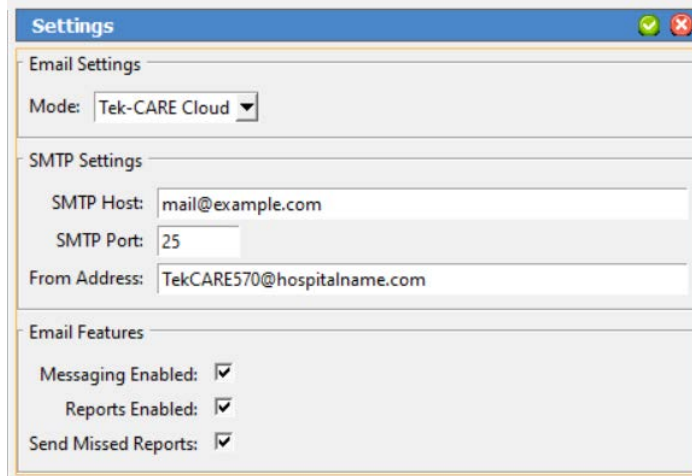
Settings

Email Settings

Mode: Tek-CARE Cloud

SMTP Settings

SMTP Host: mail@example.com

SMTP Port: 25

From Address: TekCARE570@hospitalname.com

Email Features

Messaging Enabled:

Reports Enabled:

Send Missed Reports: